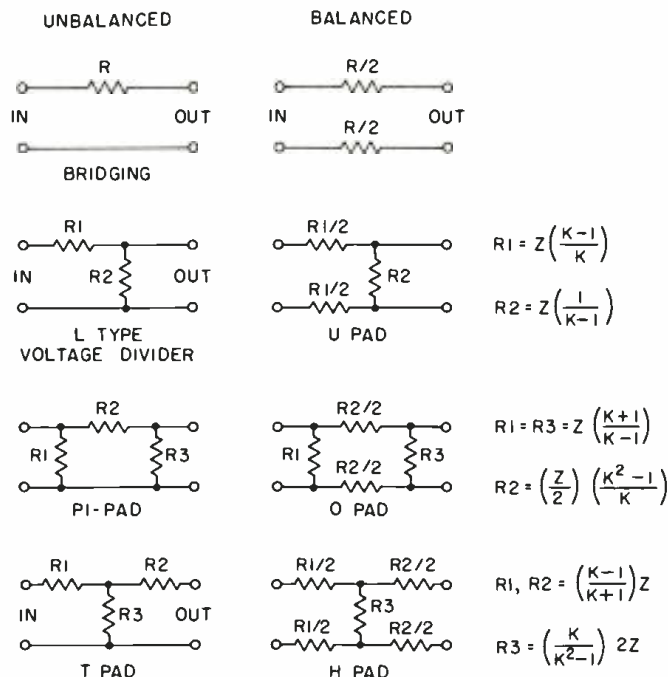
UNBALANCED

BALANCED

R

IN

OUT

BRIDGING

R/2

IN

OUT

R/2

R1

IN

R2

OUT

L TYPE
VOLTAGE DIVIDER

R1/2

R2

R1/2

U PAD

$R1 = Z\left(\frac{K-1}{K}\right)$

$R2 = Z\left(\frac{1}{K-1}\right)$

R2

R1

R3

PI-PAD

R2/2

R1

R2/2

R3

O PAD

$R1 = R3 = Z\left(\frac{K+1}{K-1}\right)$

$R2 = \left(\frac{Z}{2}\right)\left(\frac{K^2-1}{K}\right)$

R1

R2

IN

R3

OUT

T PAD

R1/2

R2/2

R3

R1/2

R2/2

H PAD

$R1,\ R2 = \left(\frac{K-1}{K+1}\right)Z$

$R3 = \left(\frac{K}{K^2-1}\right)2Z$